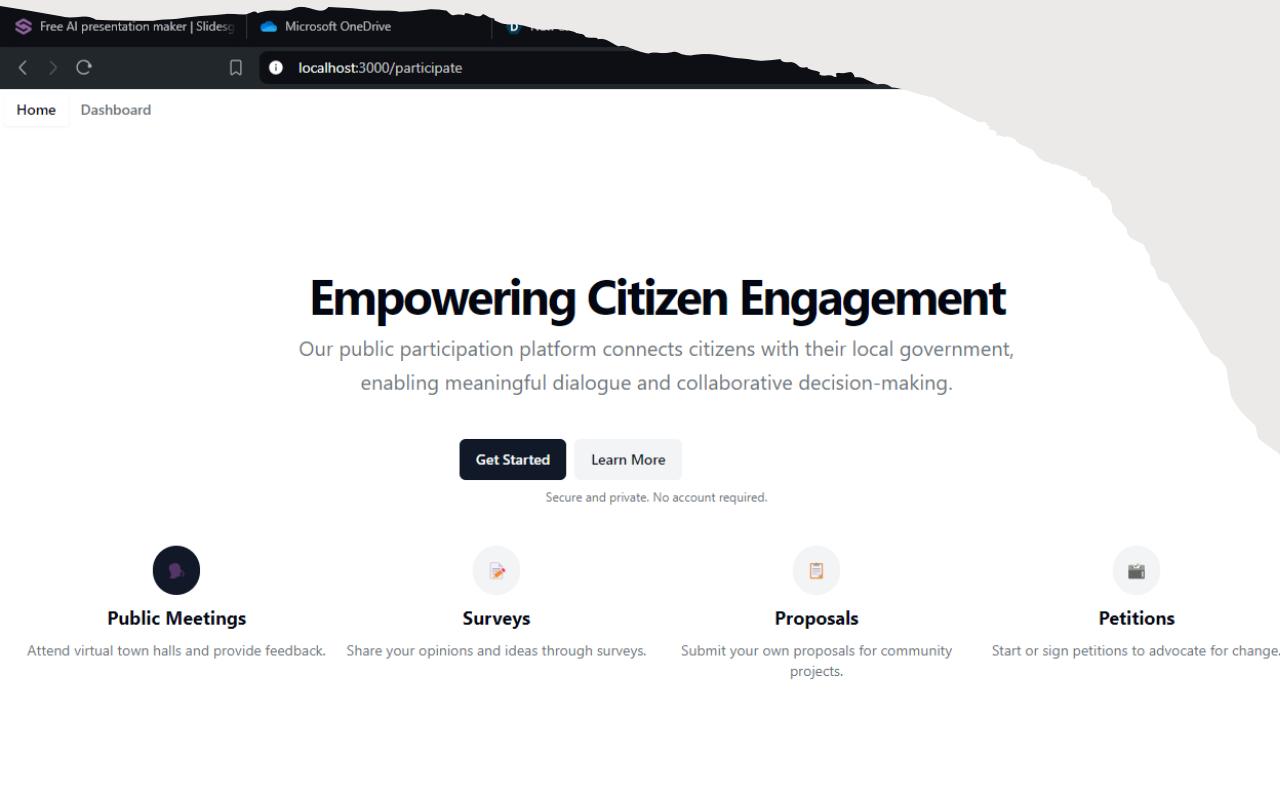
Free AI presentation maker | Slidesg

Microsoft OneDrive

localhost:3000/participate

Home Dashboard

Empowering Citizen Engagement

Our public participation platform connects citizens with their local government, enabling meaningful dialogue and collaborative decision-making.

Get Started Learn More

Secure and private. No account required.

Public Meetings
Attend virtual town halls and provide feedback.

Surveys
Share your opinions and ideas through surveys.

Proposals
Submit your own proposals for community projects.

Petitions
Start or sign petitions to advocate for change.